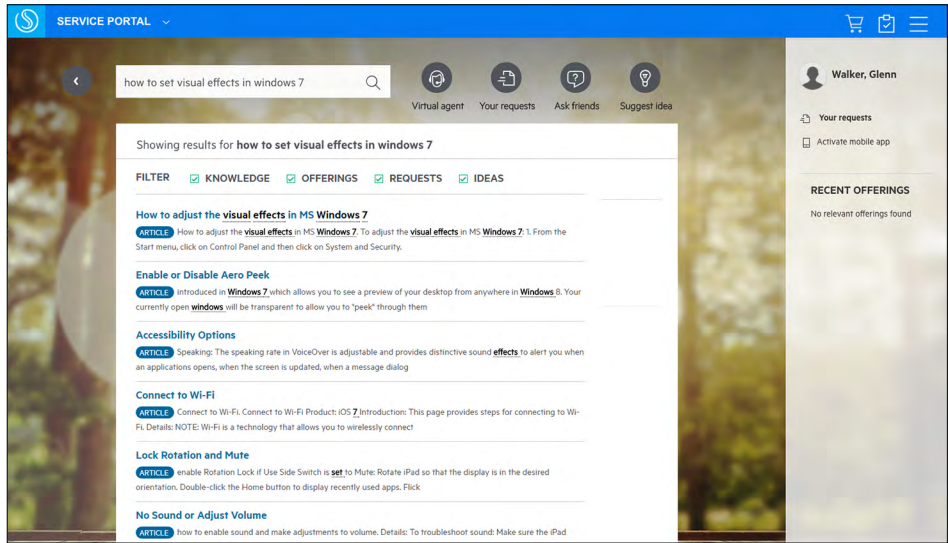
SERVICE PORTAL

how to set visual effects in windows 7

Virtual agent
Your requests
Ask friends
Suggest idea

Walker, Glenn

Your requests
Activate mobile app

RECENT OFFERINGS
No relevant offerings found

Showing results for **how to set visual effects in windows 7**

FILTER KNOWLEDGE OFFERINGS REQUESTS IDEAS

How to adjust the visual effects in MS Windows 7
ARTICLE How to adjust the visual effects in MS Windows 7. To adjust the visual effects in MS Windows 7: 1. From the Start menu, click on Control Panel and then click on System and Security.

Enable or Disable Aero Peek
ARTICLE introduced in Windows 7 which allows you to see a preview of your desktop from anywhere in Windows 8. Your currently open windows will be transparent to allow you to "peek" through them

Accessibility Options
ARTICLE Speaking: The speaking rate in VoiceOver is adjustable and provides distinctive sound effects to alert you when an applications opens, when the screen is updated, when a message dialog

Connect to Wi-Fi
ARTICLE Connect to Wi-Fi. Connect to Wi-Fi Product: iOS 7 Introduction: This page provides steps for connecting to Wi-Fi. Details: NOTE: Wi-Fi is a technology that allows you to wirelessly connect

Lock Rotation and Mute
ARTICLE enable Rotation Lock if Use Side Switch is set to Mute: Rotate iPad so that the display is in the desired orientation. Double-click the Home button to display recently used apps. Flick

No Sound or Adjust Volume
ARTICLE how to enable sound and make adjustments to volume. Details: To troubleshoot sound: Make sure the iPad